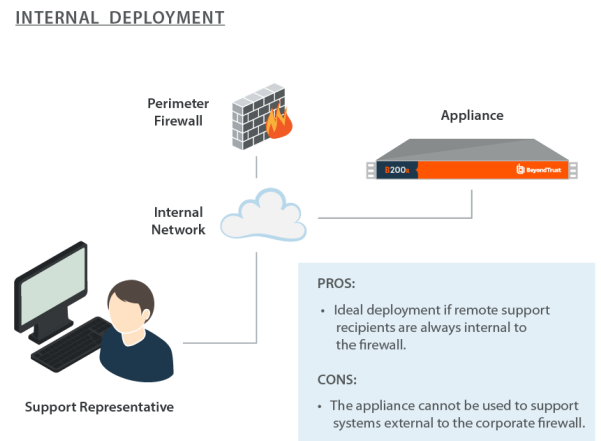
INTERNAL DEPLOYMENT

Perimeter Firewall

Appliance

B200s

BeyondTrust

Internal Network

PROS:

• Ideal deployment if remote support recipients are always internal to the firewall.

CONS:

• The appliance cannot be used to support systems external to the corporate firewall.

Support Representative